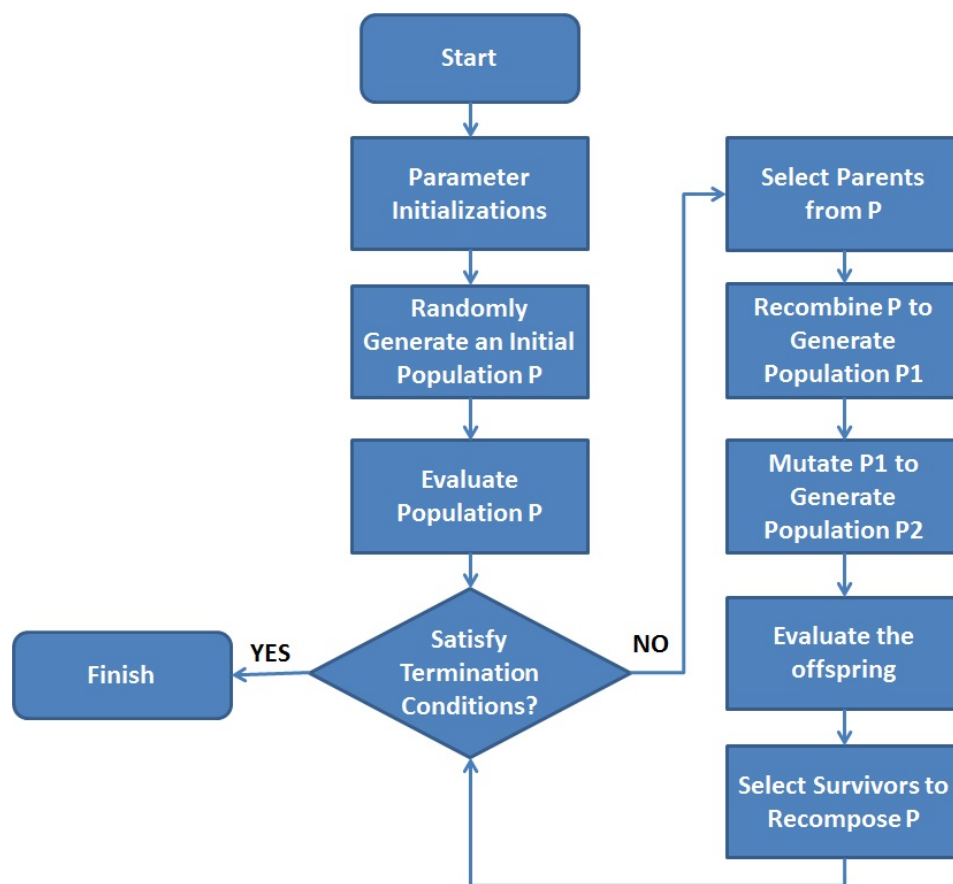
Start

Parameter Initializations

Randomly Generate an Initial Population P

Evaluate Population P

Satisfy Termination Conditions?

YES

Finish

NO

Select Parents from P

Recombine P to Generate Population P1

Mutate P1 to Generate Population P2

Evaluate the offspring

Select Survivors to Recompose P